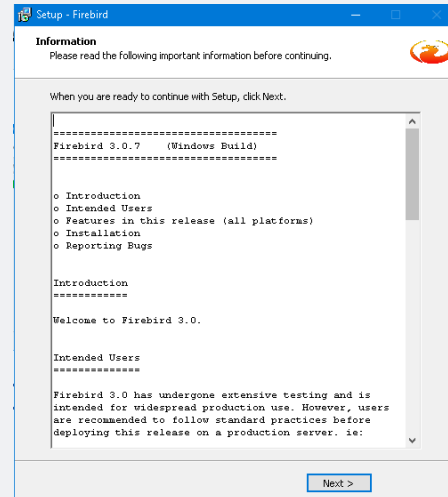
Setup - Firebird

Information
Please read the following important information before continuing.

When you are ready to continue with Setup, click Next.

====================================
Firebird 3.0.7    (Windows Build)
====================================

o Introduction
o Intended Users
o Features in this release (all platforms)
o Installation
o Reporting Bugs

Introduction
============

Welcome to Firebird 3.0.

Intended Users
==============

Firebird 3.0 has undergone extensive testing and is intended for widespread production use. However, users are recommended to follow standard practices before deploying this release on a production server. ie:

Next >